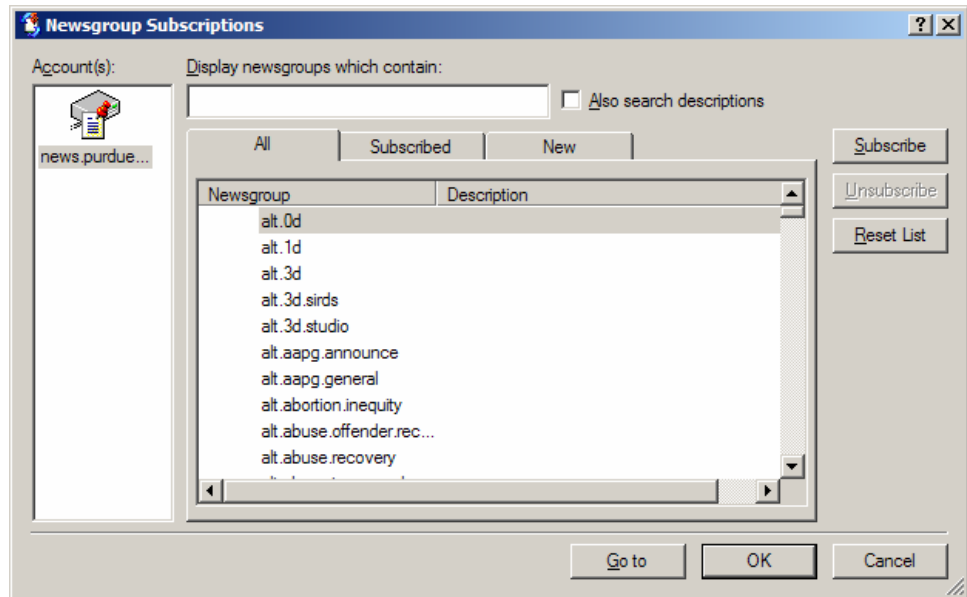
Newsgroup Subscriptions

?

Account(s):

news.purdue...

Display newsgroups which contain:

Also search descriptions

All

Subscribed

New

| Newsgroup | Description |
|---|---|
| alt.0d | |
| alt.1d | |
| alt.3d | |
| alt.3d.sirds | |
| alt.3d.studio | |
| alt.aapg.announce | |
| alt.aapg.general | |
| alt.abortion.inequity | |
| alt.abuse.offender.rec... | |
| alt.abuse.recovery | |
| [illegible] | |

Subscribe

Unsubscribe

Reset List

Go to

OK

Cancel